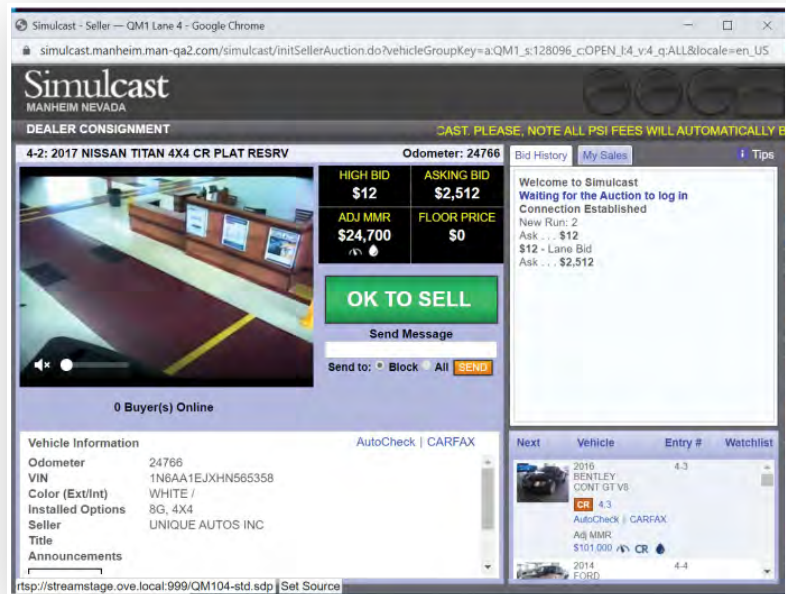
Simulcast - Seller — QM1 Lane 4 - Google Chrome

simulcast.manheim.man-qa2.com/simulcast/initSellerAuction.do?vehicleGroupKey=a:QM1_s:128096_c:OPEN_l:4_v:4_q:ALL&locale=en_US

Simulcast
MANHEIM NEVADA

DEALER CONSIGNMENT

CAST. PLEASE, NOTE ALL PSI FEES WILL AUTOMATICALLY B

4-2: 2017 NISSAN TITAN 4X4 CR PLAT RESRV

Odometer: 24766

| HIGH BID | ASKING BID |
|---|---|
| $12 | $2,512 |
| ADJ MMR | FLOOR PRICE |
| $24,700 | $0 |

OK TO SELL

Send Message

Send to: Block All SEND

0 Buyer(s) Online

Bid History My Sales Tips

Welcome to Simulcast
Waiting for the Auction to log in
Connection Established
New Run: 2
Ask . . . $12
$12 - Lane Bid
Ask . . . $2,512

Vehicle Information AutoCheck | CARFAX

| | |
|---|---|
| Odometer | 24766 |
| VIN | 1N6AA1EJXHN565358 |
| Color (Ext/Int) | WHITE / |
| Installed Options | 8G, 4X4 |
| Seller | UNIQUE AUTOS INC |
| Title | |
| Announcements | |

Next Vehicle Entry # Watchlist

2016
BENTLEY
CONT GT V8
4-3
CR 4.3
AutoCheck | CARFAX
Adj MMR
$101,000 CR

2014
FORD
4-4

rtsp://streamstage.ove.local:999/QM104-std.sdp Set Source